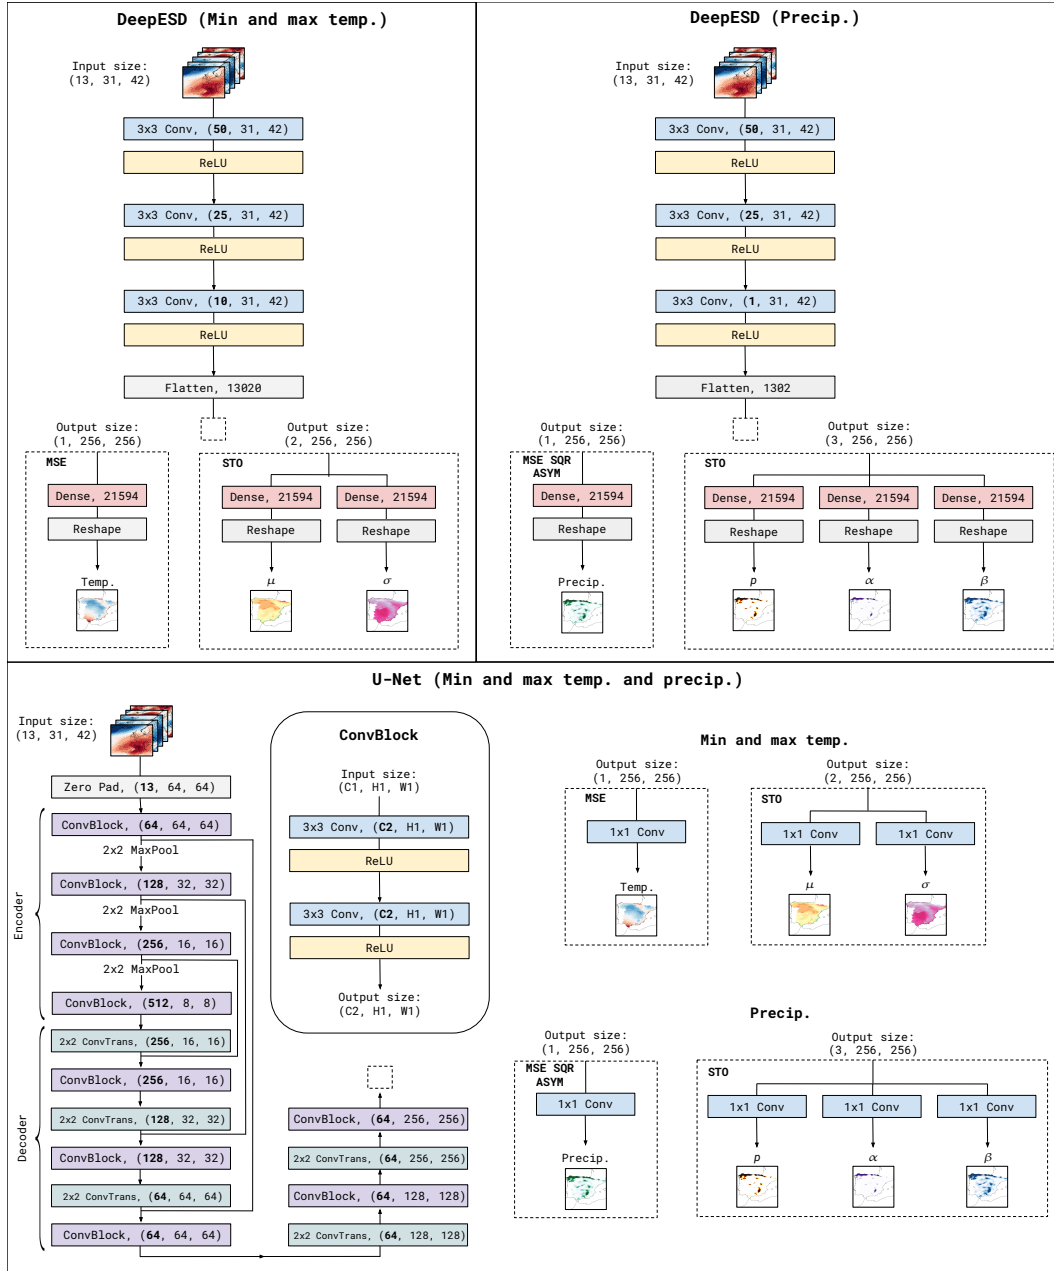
DeepESD (Min and max temp.)

Input size: (13, 31, 42)

3x3 Conv, (**50**, 31, 42)

ReLU

3x3 Conv, (**25**, 31, 42)

ReLU

3x3 Conv, (**10**, 31, 42)

ReLU

Flatten, 13020

Output size: (1, 256, 256)

MSE

Dense, 21594

Reshape

Temp.

Output size: (2, 256, 256)

STO

Dense, 21594

Dense, 21594

Reshape

Reshape

$\mu$

$\sigma$

DeepESD (Precip.)

Input size: (13, 31, 42)

3x3 Conv, (**50**, 31, 42)

ReLU

3x3 Conv, (**25**, 31, 42)

ReLU

3x3 Conv, (**1**, 31, 42)

ReLU

Flatten, 1302

Output size: (1, 256, 256)

MSE SQR ASYM

Dense, 21594

Reshape

Precip.

Output size: (3, 256, 256)

STO

Dense, 21594

Dense, 21594

Dense, 21594

Reshape

Reshape

Reshape

$p$

$\alpha$

$\beta$

U-Net (Min and max temp. and precip.)

Input size: (13, 31, 42)

Zero Pad, (**13**, 64, 64)

Encoder

ConvBlock, (**64**, 64, 64)

2x2 MaxPool

ConvBlock, (**128**, 32, 32)

2x2 MaxPool

ConvBlock, (**256**, 16, 16)

2x2 MaxPool

ConvBlock, (**512**, 8, 8)

Decoder

2x2 ConvTrans, (**256**, 16, 16)

ConvBlock, (**256**, 16, 16)

2x2 ConvTrans, (**128**, 32, 32)

ConvBlock, (**128**, 32, 32)

2x2 ConvTrans, (**64**, 64, 64)

ConvBlock, (**64**, 64, 64)

2x2 ConvTrans, (**64**, 128, 128)

ConvBlock, (**64**, 128, 128)

2x2 ConvTrans, (**64**, 256, 256)

ConvBlock, (**64**, 256, 256)

ConvBlock

Input size: (C1, H1, W1)

3x3 Conv, (**C2**, H1, W1)

ReLU

3x3 Conv, (**C2**, H1, W1)

ReLU

Output size: (C2, H1, W1)

Min and max temp.

Output size: (1, 256, 256)

MSE

1x1 Conv

Temp.

Output size: (2, 256, 256)

STO

1x1 Conv

1x1 Conv

$\mu$

$\sigma$

Precip.

Output size: (1, 256, 256)

MSE SQR ASYM

1x1 Conv

Precip.

Output size: (3, 256, 256)

STO

1x1 Conv

1x1 Conv

1x1 Conv

$p$

$\alpha$

$\beta$